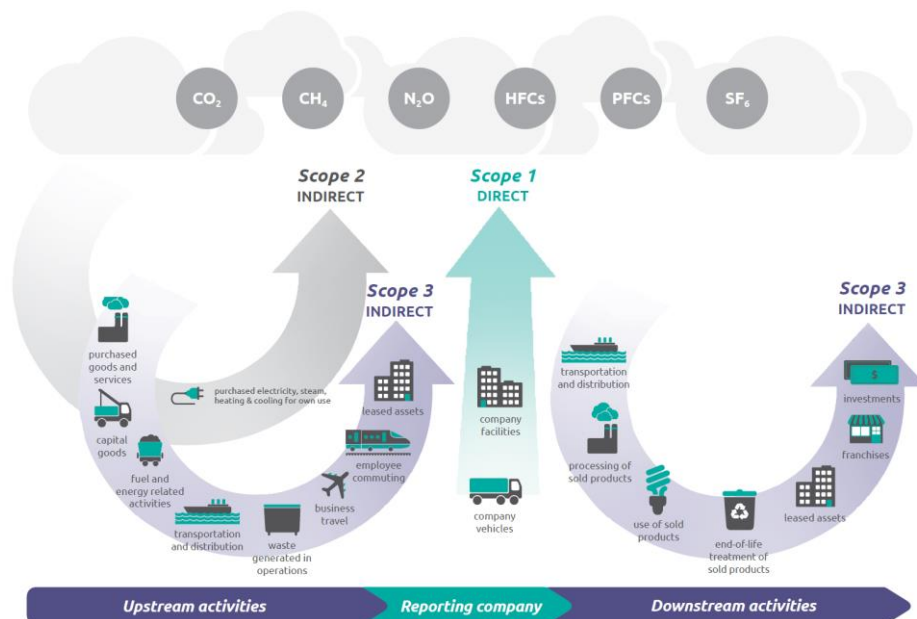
$CO_2$ $CH_4$ $N_2O$ HFCs PFCs $SF_6$

Scope 2
INDIRECT

Scope 1
DIRECT

Scope 3
INDIRECT

Scope 3
INDIRECT

purchased goods and services

purchased electricity, steam, heating & cooling for own use

capital goods

fuel and energy related activities

transportation and distribution

waste generated in operations

business travel

employee commuting

leased assets

company facilities

company vehicles

transportation and distribution

processing of sold products

use of sold products

end-of-life treatment of sold products

leased assets

franchises

investments

$

Upstream activities

Reporting company

Downstream activities